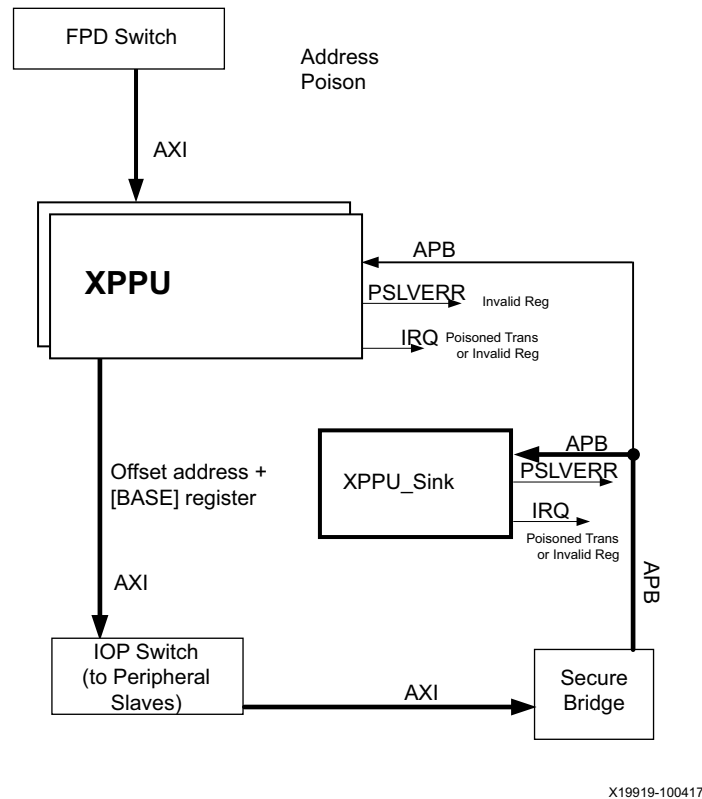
FPD Switch

Address Poison

AXI

XPPU

APB

PSLVERR Invalid Reg

IRQ Poisoned Trans or Invalid Reg

Offset address + [BASE] register

APB

XPPU_Sink

PSLVERR

IRQ

Poisoned Trans or Invalid Reg

APB

AXI

IOP Switch (to Peripheral Slaves)

AXI

Secure Bridge

X19919-100417